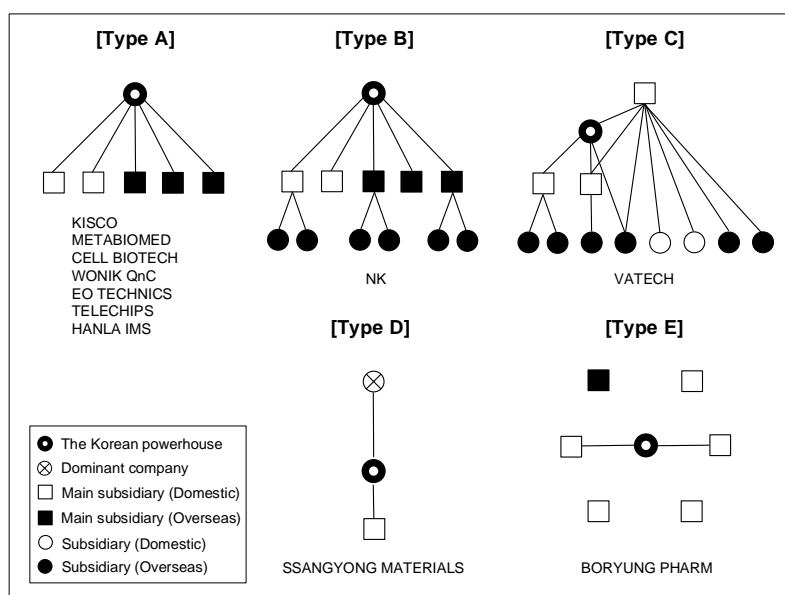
[Type A]

KISCO
METABIOMED
CELL BIOTECH
WONIK QnC
EO TECHNICS
TELECHIPS
HANLA IMS

[Type B]

NK

[Type C]

VATECH

[Type D]

SSANGYONG MATERIALS

[Type E]

BORYUNG PHARM

The Korean powerhouse
Dominant company
Main subsidiary (Domestic)
Main subsidiary (Overseas)
Subsidiary (Domestic)
Subsidiary (Overseas)